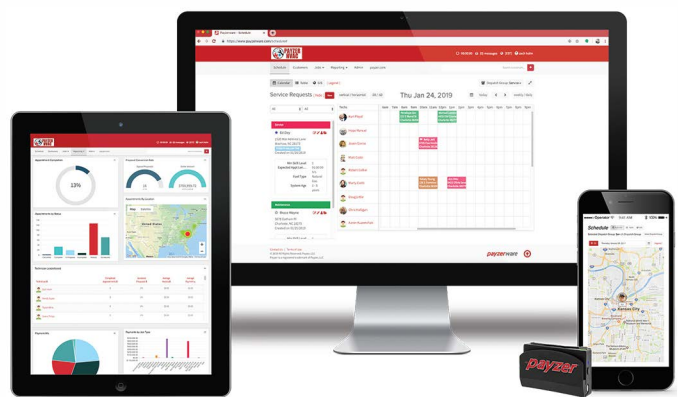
Payzer | Schedule

https://www.payzerware.com/schedule

PAYZER WARE

Schedule Customers Jobs Reporting Metrics payzer.com

Calendar Table Map

Service Requests

Thu Jan 24, 2019

Today

Tech

Kurt Royal

Pablo Romero

Justin Dennis

Mark Cook

Robert Collins

Randy Smith

George Allen

Chris Hodges

Aaron Rosenfield

Unassigned

Jim Hays

Bruce Wayne

Master Mechanic

Arthur Smith

13%

payzerware

Schedule

Kansas City

payzer